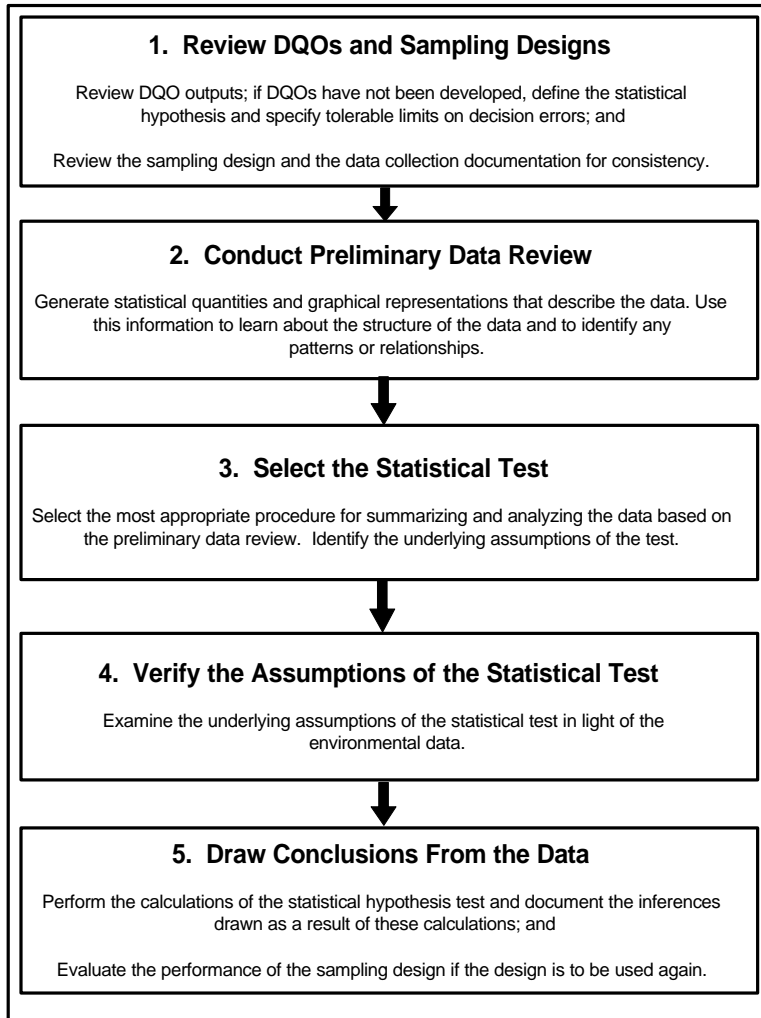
1. Review DQOs and Sampling Designs

Review DQO outputs; if DQOs have not been developed, define the statistical hypothesis and specify tolerable limits on decision errors; and

Review the sampling design and the data collection documentation for consistency.

2. Conduct Preliminary Data Review

Generate statistical quantities and graphical representations that describe the data. Use this information to learn about the structure of the data and to identify any patterns or relationships.

3. Select the Statistical Test

Select the most appropriate procedure for summarizing and analyzing the data based on the preliminary data review. Identify the underlying assumptions of the test.

4. Verify the Assumptions of the Statistical Test

Examine the underlying assumptions of the statistical test in light of the environmental data.

5. Draw Conclusions From the Data

Perform the calculations of the statistical hypothesis test and document the inferences drawn as a result of these calculations; and

Evaluate the performance of the sampling design if the design is to be used again.